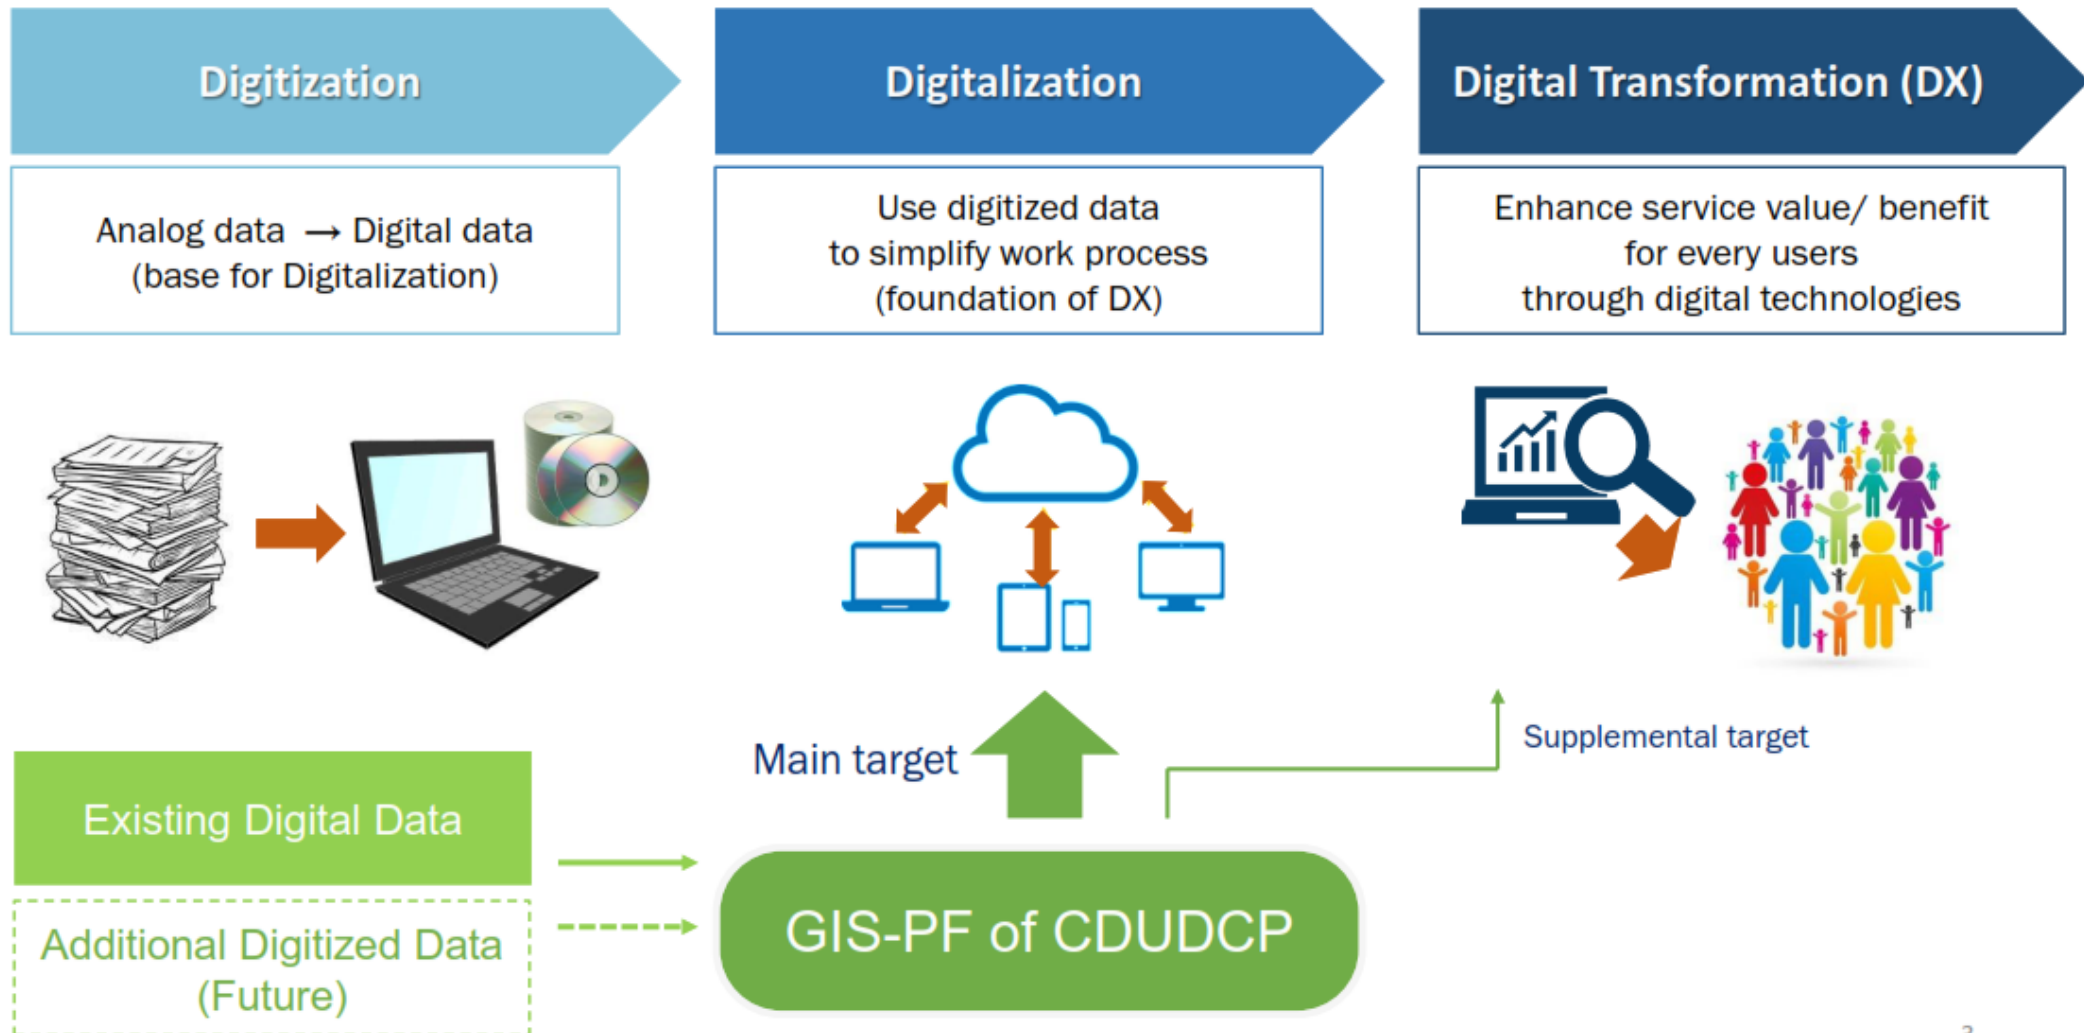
Digitization

Digitalization

Digital Transformation (DX)

Analog data → Digital data
(base for Digitalization)

Use digitized data
to simplify work process
(foundation of DX)

Enhance service value/ benefit
for every users
through digital technologies

Main target

Supplemental target

Existing Digital Data

Additional Digitized Data
(Future)

GIS-PF of CDUDCP